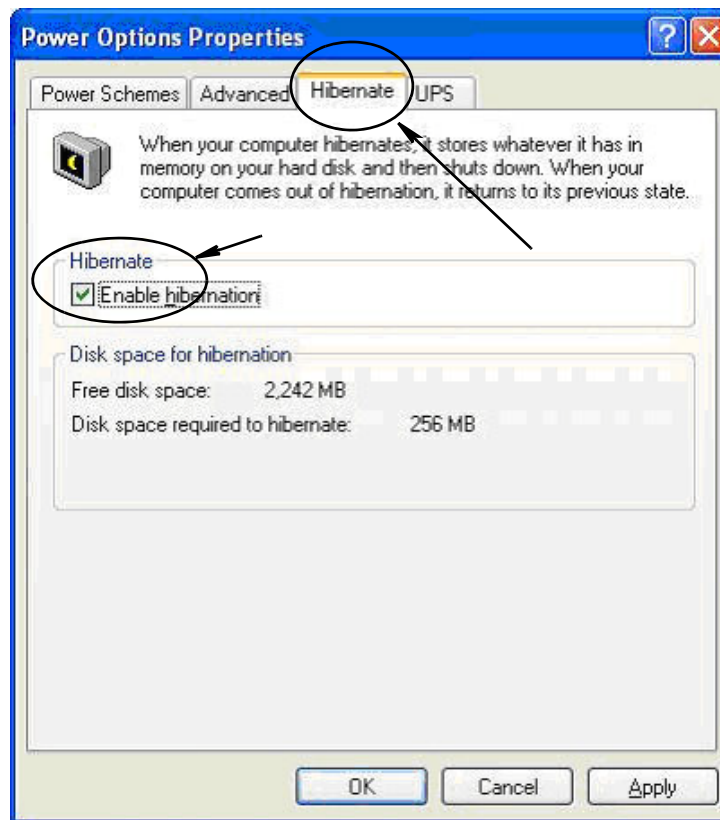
Power Options Properties

Power Schemes | Advanced | Hibernate | UPS

When your computer hibernates, it stores whatever it has in memory on your hard disk and then shuts down. When your computer comes out of hibernation, it returns to its previous state.

Hibernate

Enable hibernation

Disk space for hibernation

Free disk space: 2,242 MB

Disk space required to hibernate: 256 MB

OK Cancel Apply